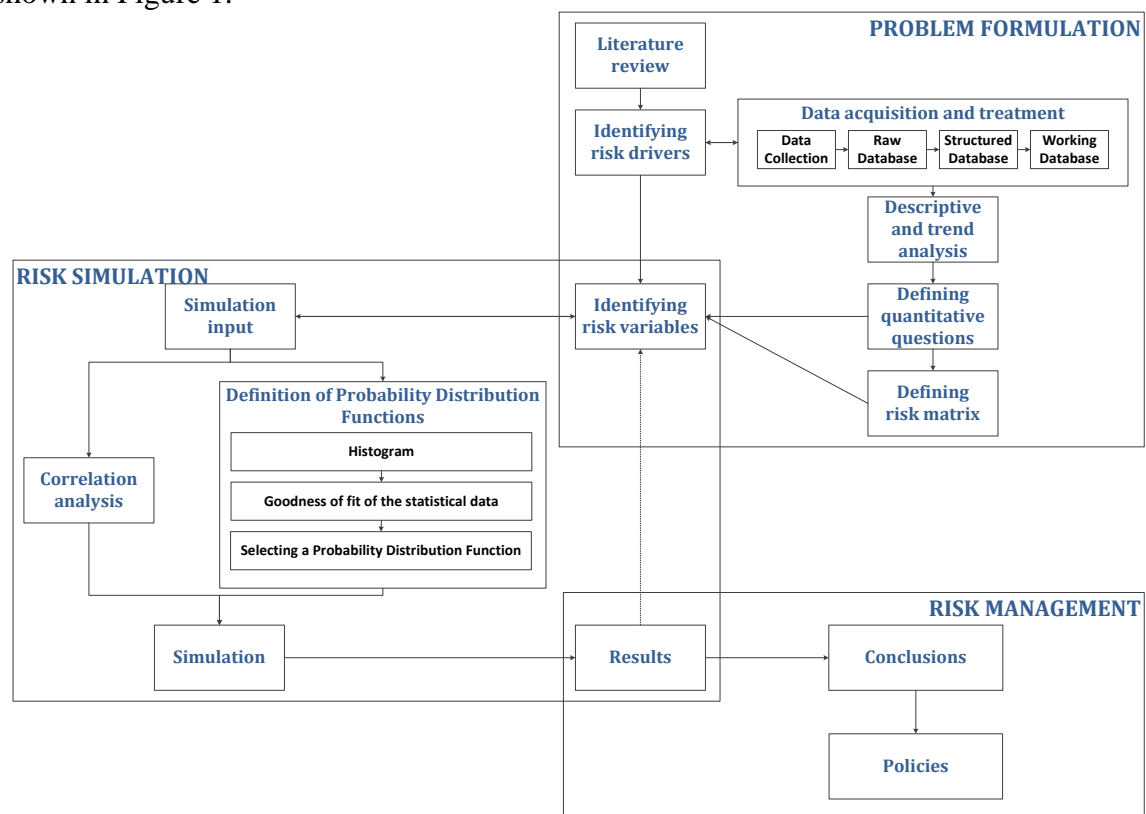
shown in Figure 1.

PROBLEM FORMULATION

Literature review

Identifying risk drivers

Data acquisition and treatment

Data Collection

Raw Database

Structured Database

Working Database

Descriptive and trend analysis

Defining quantitative questions

Defining risk matrix

RISK SIMULATION

Simulation input

Identifying risk variables

Definition of Probability Distribution Functions

Histogram

Goodness of fit of the statistical data

Selecting a Probability Distribution Function

Correlation analysis

RISK MANAGEMENT

Simulation

Results

Conclusions

Policies